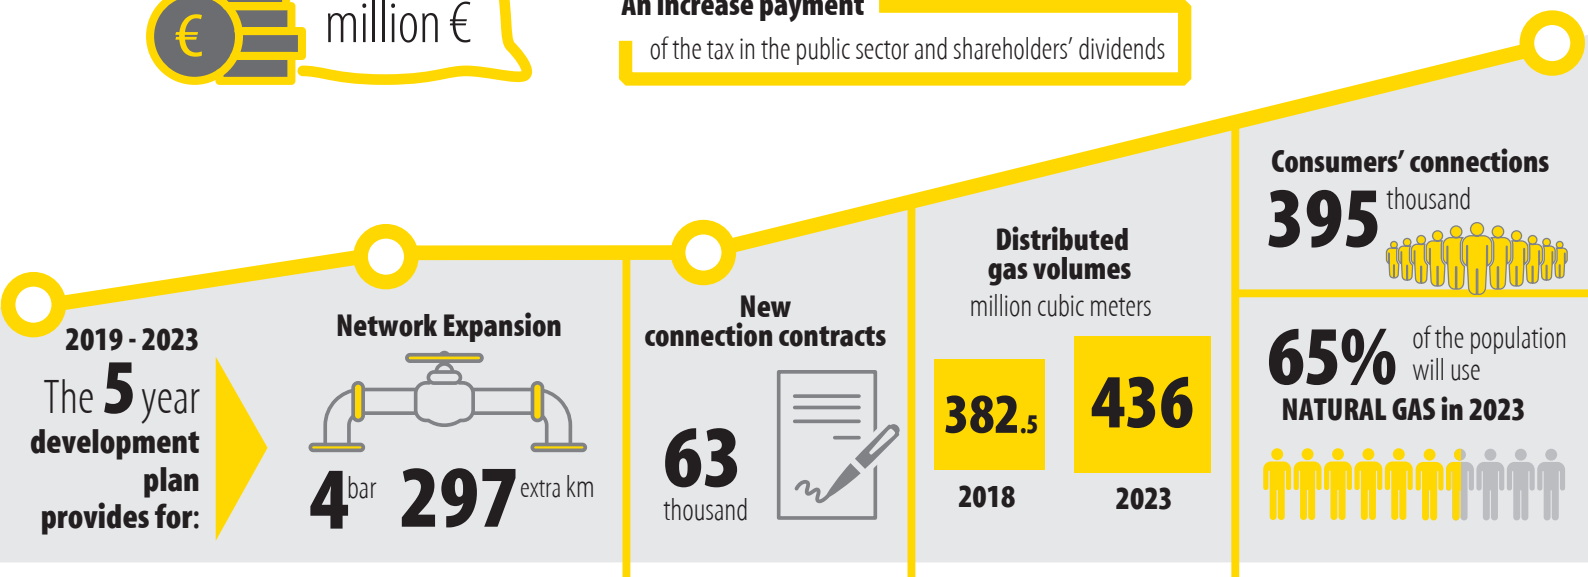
million €

An increase payment
of the tax in the public sector and shareholders' dividends

2019 - 2023
The 5 year development plan provides for:

Network Expansion
4 bar 297 extra km

New connection contracts
63 thousand

Distributed gas volumes
million cubic meters
382.5
2018
436
2023

Consumers' connections
395 thousand

65% of the population will use
NATURAL GAS in 2023